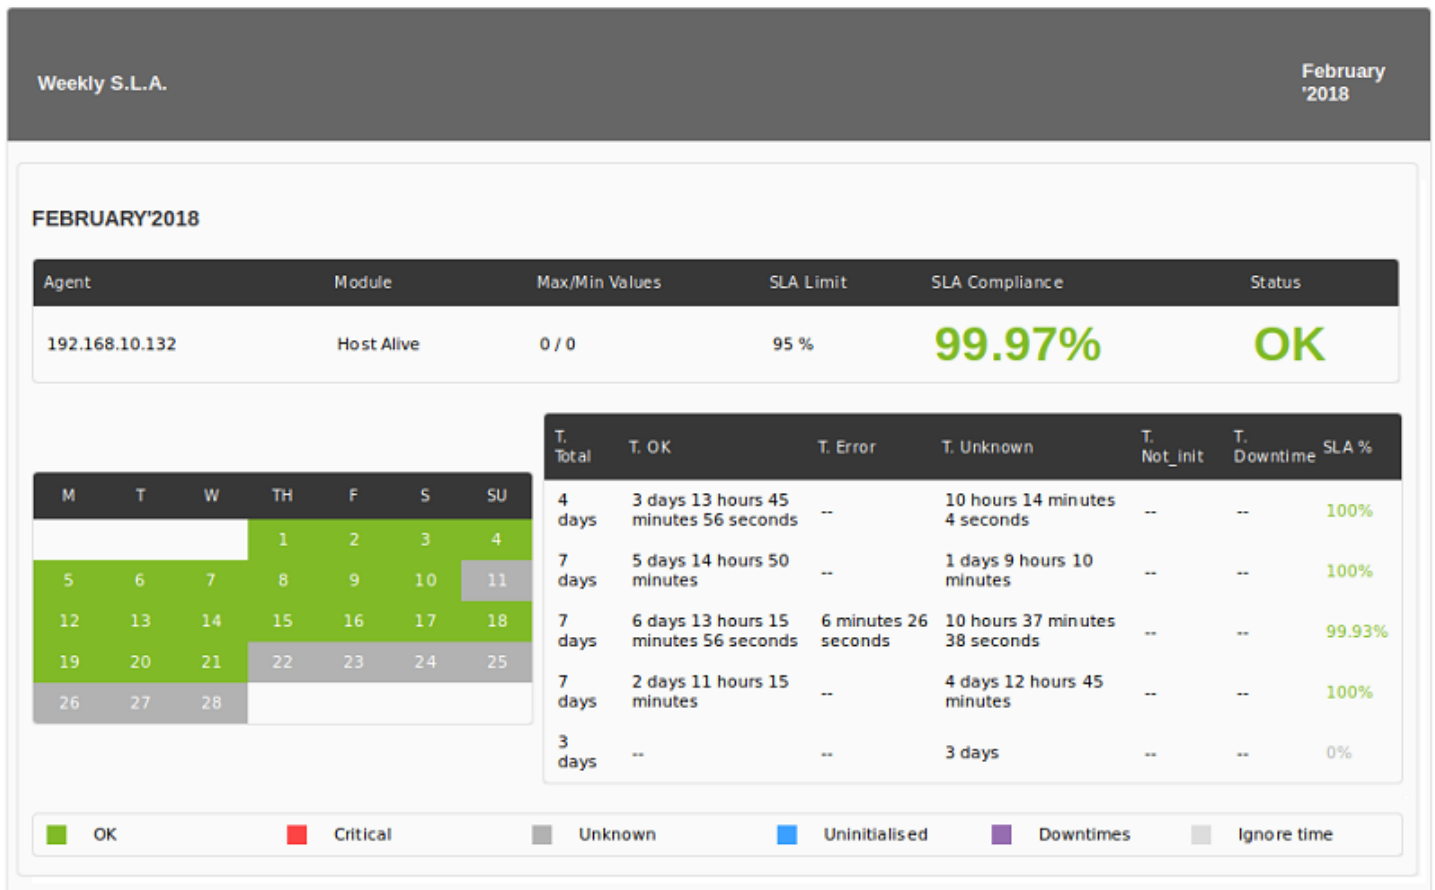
Weekly S.L.A.

February '2018

FEBRUARY'2018

| Agent | Module | Max/Min Values | SLA Limit | SLA Compliance | Status |
|---|---|---|---|---|---|
| 192.168.10.132 | Host Alive | 0 / 0 | 95 % | 99.97% | OK |

| M | T | W | TH | F | S | SU |
|---|---|---|---|---|---|---|
| | | | 1 | 2 | 3 | 4 |
| 5 | 6 | 7 | 8 | 9 | 10 | 11 |
| 12 | 13 | 14 | 15 | 16 | 17 | 18 |
| 19 | 20 | 21 | 22 | 23 | 24 | 25 |
| 26 | 27 | 28 | | | | |

| T. Total | T. OK | T. Error | T. Unknown | T. Not_init | T. Downtime | SLA % |
|---|---|---|---|---|---|---|
| 4 days | 3 days 13 hours 45 minutes 56 seconds | -- | 10 hours 14 minutes 4 seconds | -- | -- | 100% |
| 7 days | 5 days 14 hours 50 minutes | -- | 1 days 9 hours 10 minutes | -- | -- | 100% |
| 7 days | 6 days 13 hours 15 minutes 56 seconds | 6 minutes 26 seconds | 10 hours 37 minutes 38 seconds | -- | -- | 99.93% |
| 7 days | 2 days 11 hours 15 minutes | -- | 4 days 12 hours 45 minutes | -- | -- | 100% |
| 3 days | -- | -- | 3 days | -- | -- | 0% |

OK Critical Unknown Uninitialised Downtimes Ignore time